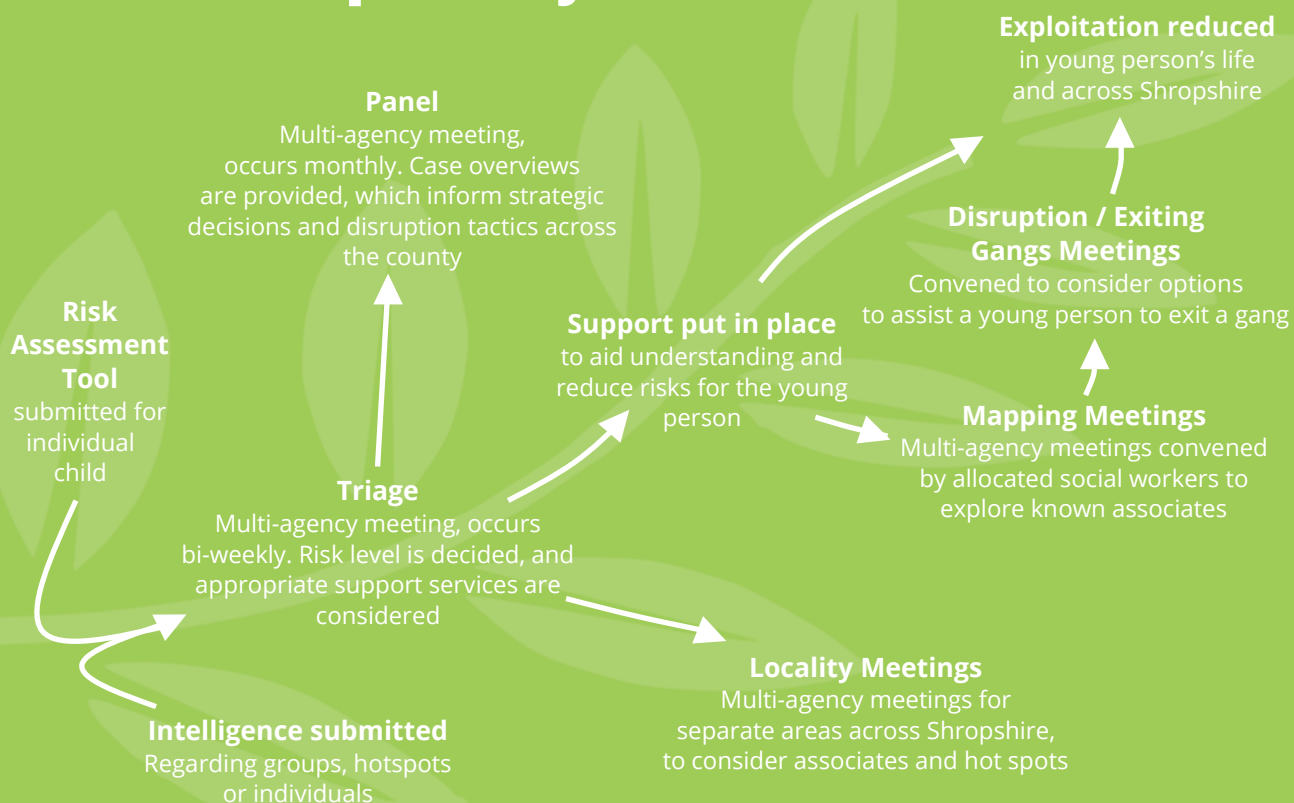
Exploitation reduced
in young person's life and across Shropshire

Panel
Multi-agency meeting, occurs monthly. Case overviews are provided, which inform strategic decisions and disruption tactics across the county

Disruption / Exiting Gangs Meetings
Convened to consider options to assist a young person to exit a gang

Risk Assessment Tool
submitted for individual child

Support put in place
to aid understanding and reduce risks for the young person

Mapping Meetings
Multi-agency meetings convened by allocated social workers to explore known associates

Triage
Multi-agency meeting, occurs bi-weekly. Risk level is decided, and appropriate support services are considered

Locality Meetings
Multi-agency meetings for separate areas across Shropshire, to consider associates and hot spots

Intelligence submitted
Regarding groups, hotspots or individuals